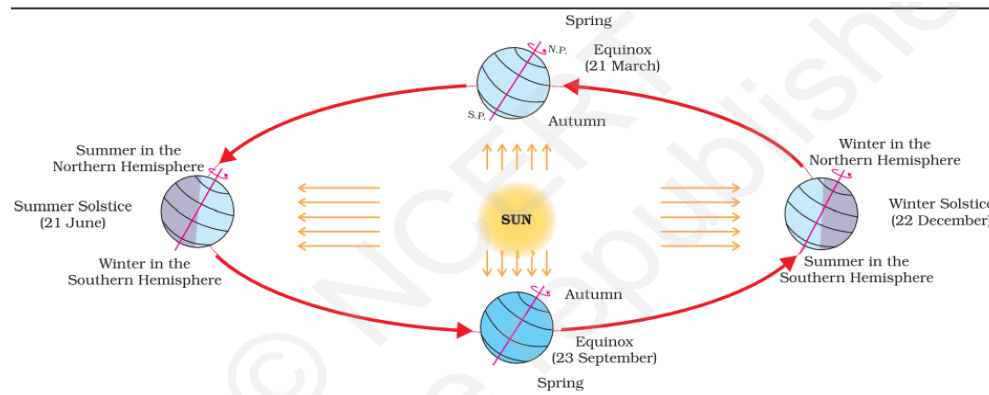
Spring

N.P.

Equinox
(21 March)

S.P.

Autumn

Summer in the
Northern Hemisphere

Summer Solstice
(21 June)

Winter in the
Southern Hemisphere

SUN

Winter in the
Northern Hemisphere

Winter Solstice
(22 December)

Summer in the
Southern Hemisphere

Autumn

Equinox
(23 September)

Spring

© NCERT
not to be republished